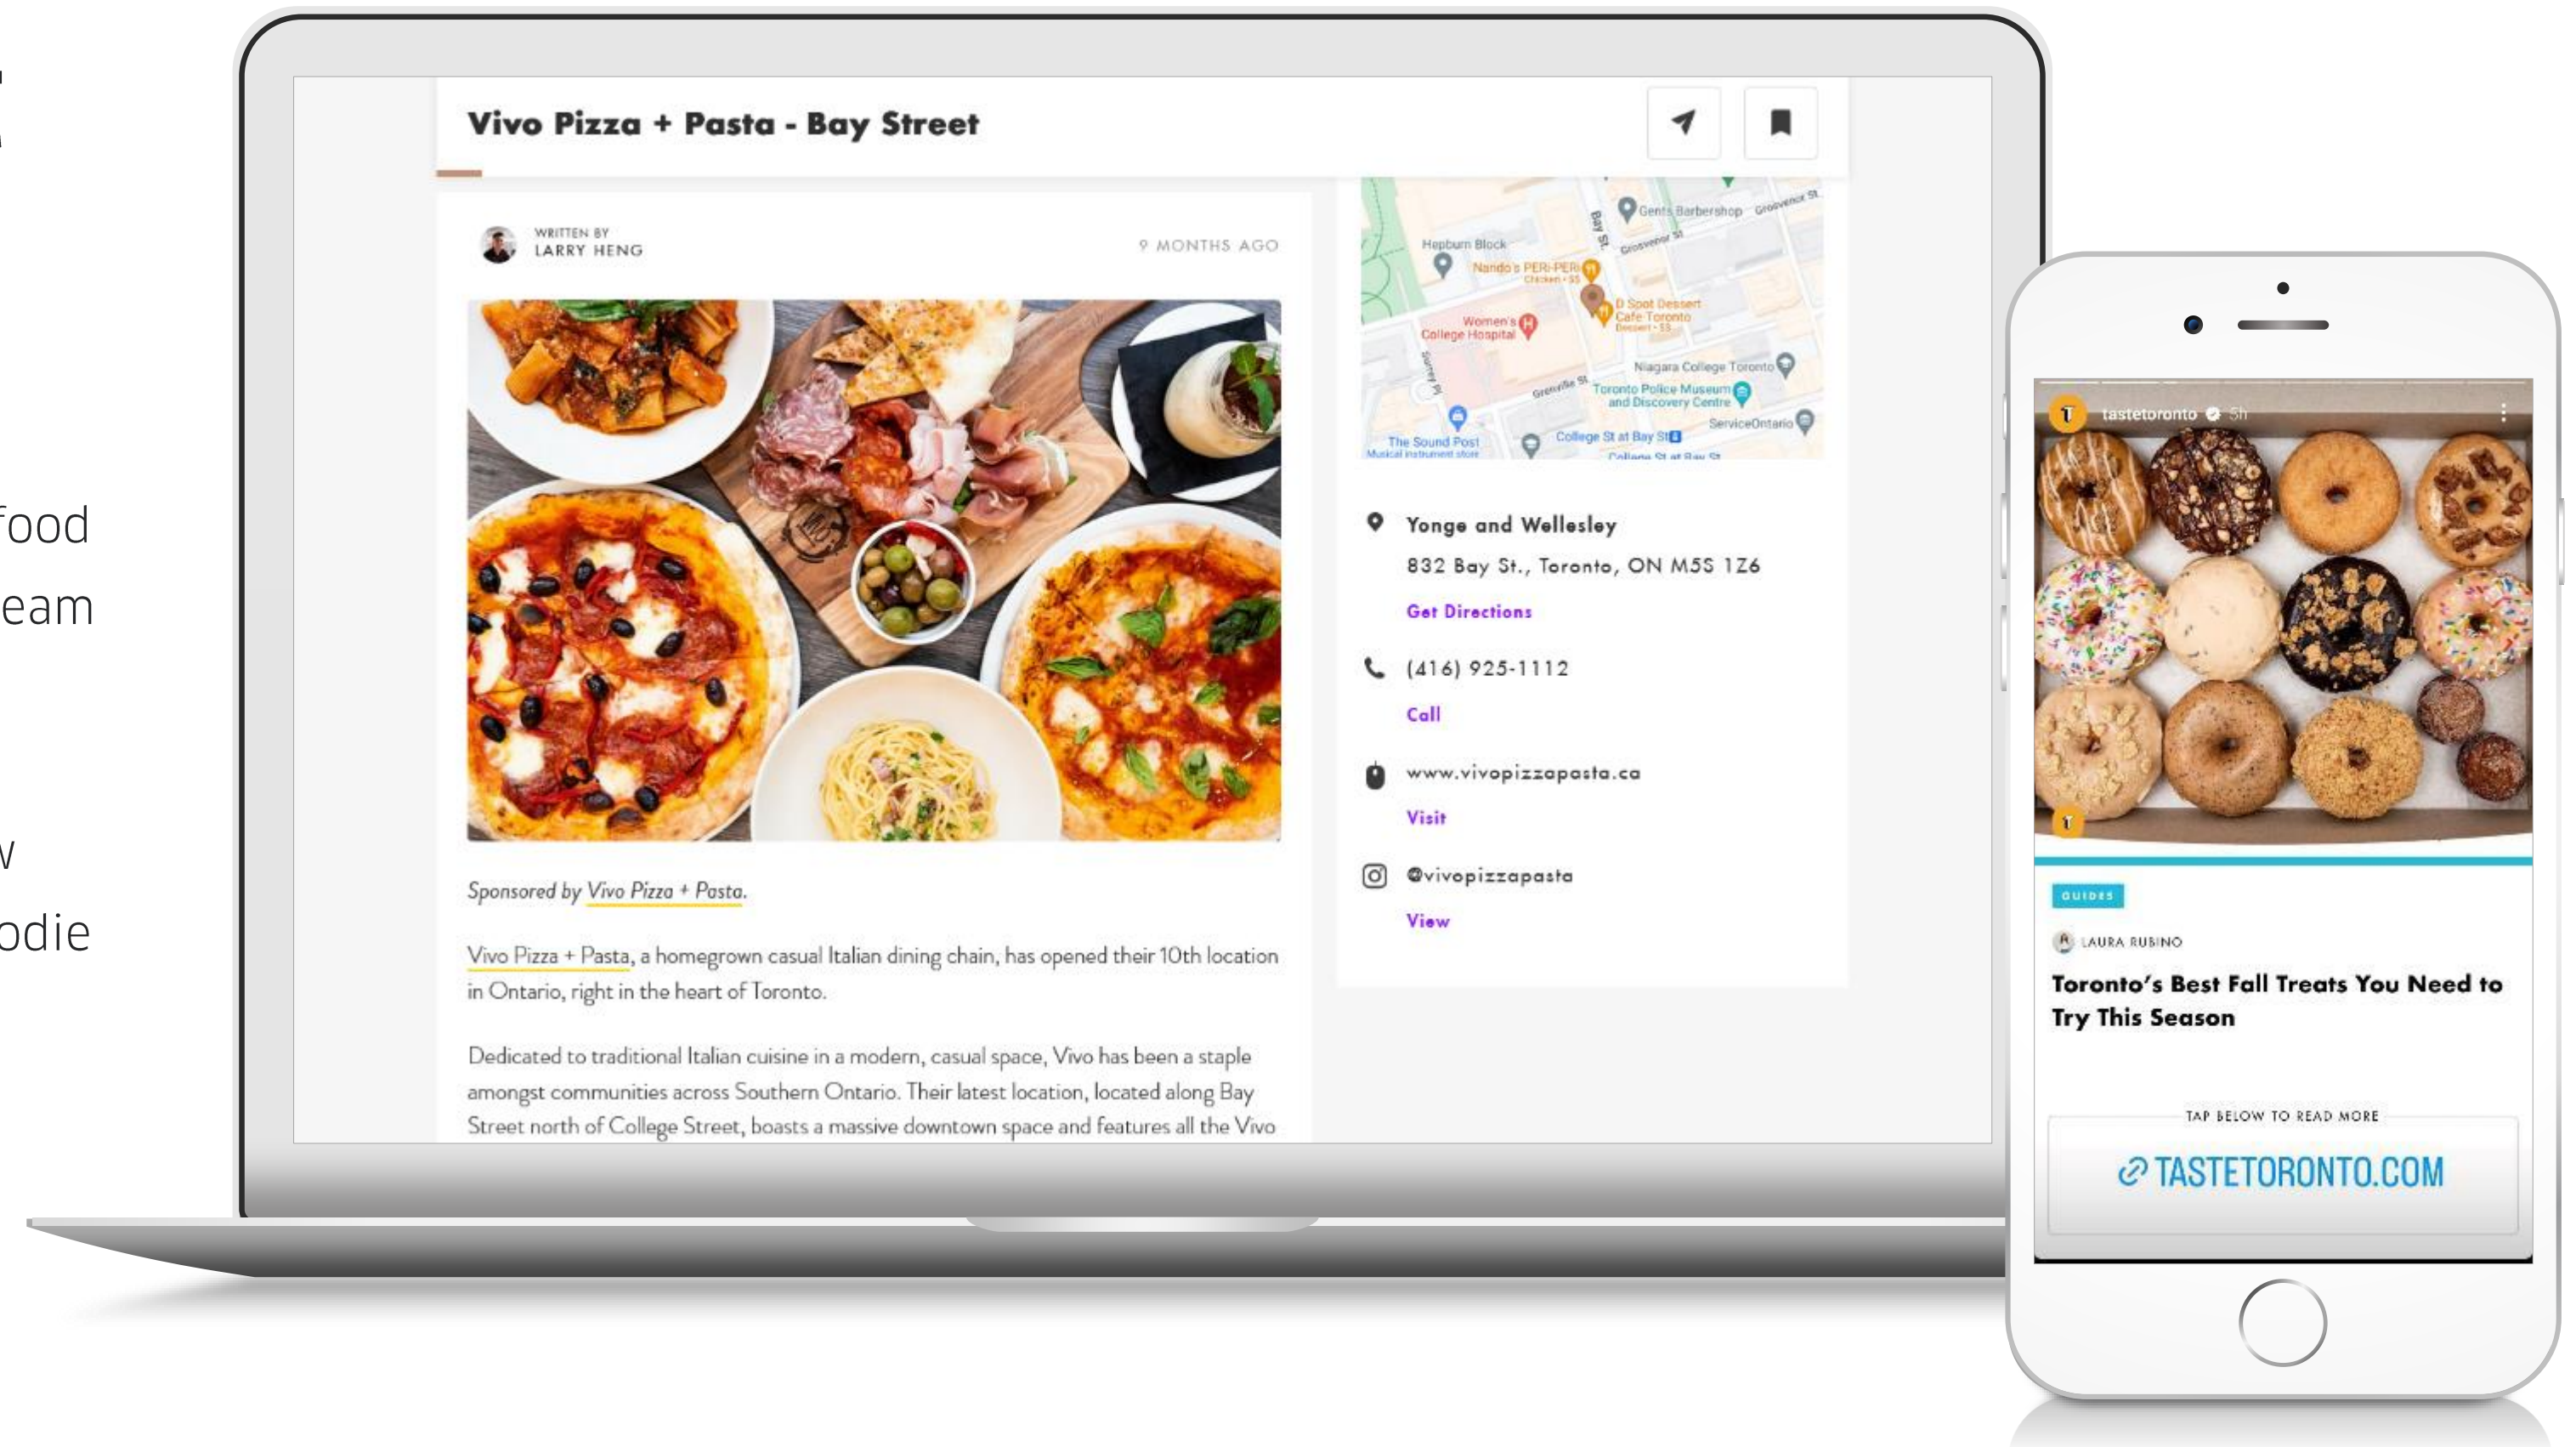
food
eam

w
odie

Vivo Pizza + Pasta - Bay Street

WRITTEN BY
LARRY HENG

9 MONTHS AGO

Sponsored by Vivo Pizza + Pasta.

Vivo Pizza + Pasta, a homegrown casual Italian dining chain, has opened their 10th location in Ontario, right in the heart of Toronto.

Dedicated to traditional Italian cuisine in a modern, casual space, Vivo has been a staple amongst communities across Southern Ontario. Their latest location, located along Bay Street north of College Street, boasts a massive downtown space and features all the Vivo

Gents Barbershop
Hepburn Block
Nando's PERI-PERI
D Spot Dessert Cafe Toronto
Women's College Hospital
Niagara College Toronto
Toronto Police Museum and Discovery Centre
ServiceOntario
College St at Bay St
The Sound Post

Yonge and Wellesley
832 Bay St., Toronto, ON M5S 1Z6
Get Directions

(416) 925-1112
Call

www.vivopizzapasta.ca
Visit

@vivopizzapasta
View

tastetoronto 5h

GUIDES

LAURA RUBINO

Toronto's Best Fall Treats You Need to Try This Season

TAP BELOW TO READ MORE

TASTETORONTO.COM